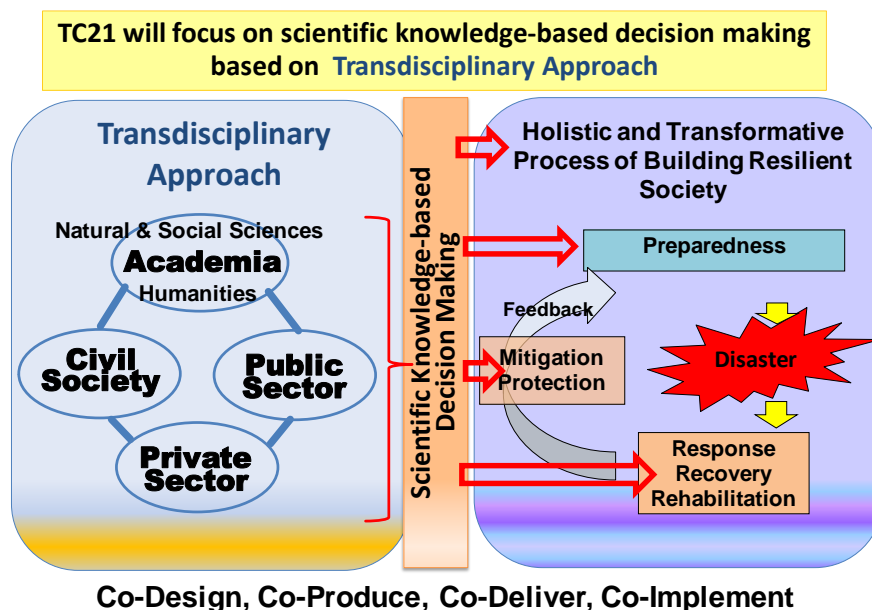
TC21 will focus on scientific knowledge-based decision making based on Transdisciplinary Approach

Transdisciplinary Approach

Natural & Social Sciences
Academia
Humanities

Civil Society

Public Sector

Private Sector

Scientific Knowledge-based Decision Making

Holistic and Transformative Process of Building Resilient Society

Preparedness

Feedback

Mitigation Protection

Disaster

Response Recovery Rehabilitation

Co-Design, Co-Produce, Co-Deliver, Co-Implement